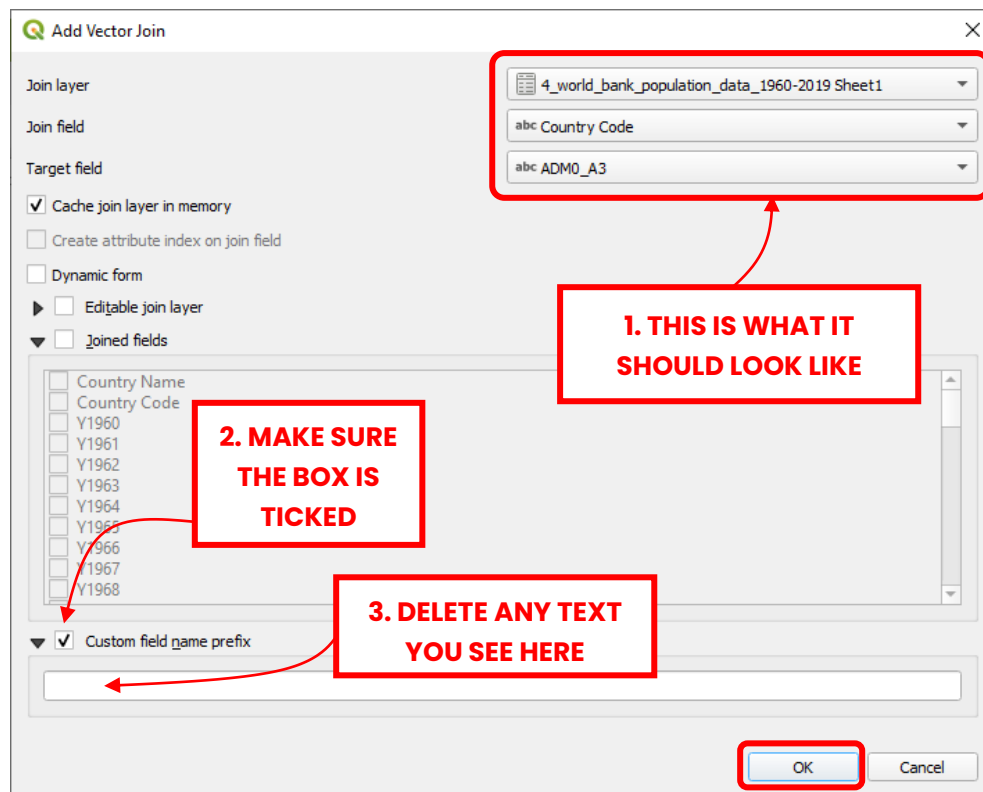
Add Vector Join

Join layer
4_world_bank_population_data_1960-2019 Sheet1

Join field
abc Country Code

Target field
abc ADM0_A3

Cache join layer in memory

Create attribute index on join field

Dynamic form

Editable join layer

Joined fields

1. THIS IS WHAT IT SHOULD LOOK LIKE

Country Name
Country Code
Y1960
Y1961
Y1962
Y1963
Y1964
Y1965
Y1966
Y1967
Y1968

2. MAKE SURE THE BOX IS TICKED

Custom field name prefix

3. DELETE ANY TEXT YOU SEE HERE

OK
Cancel